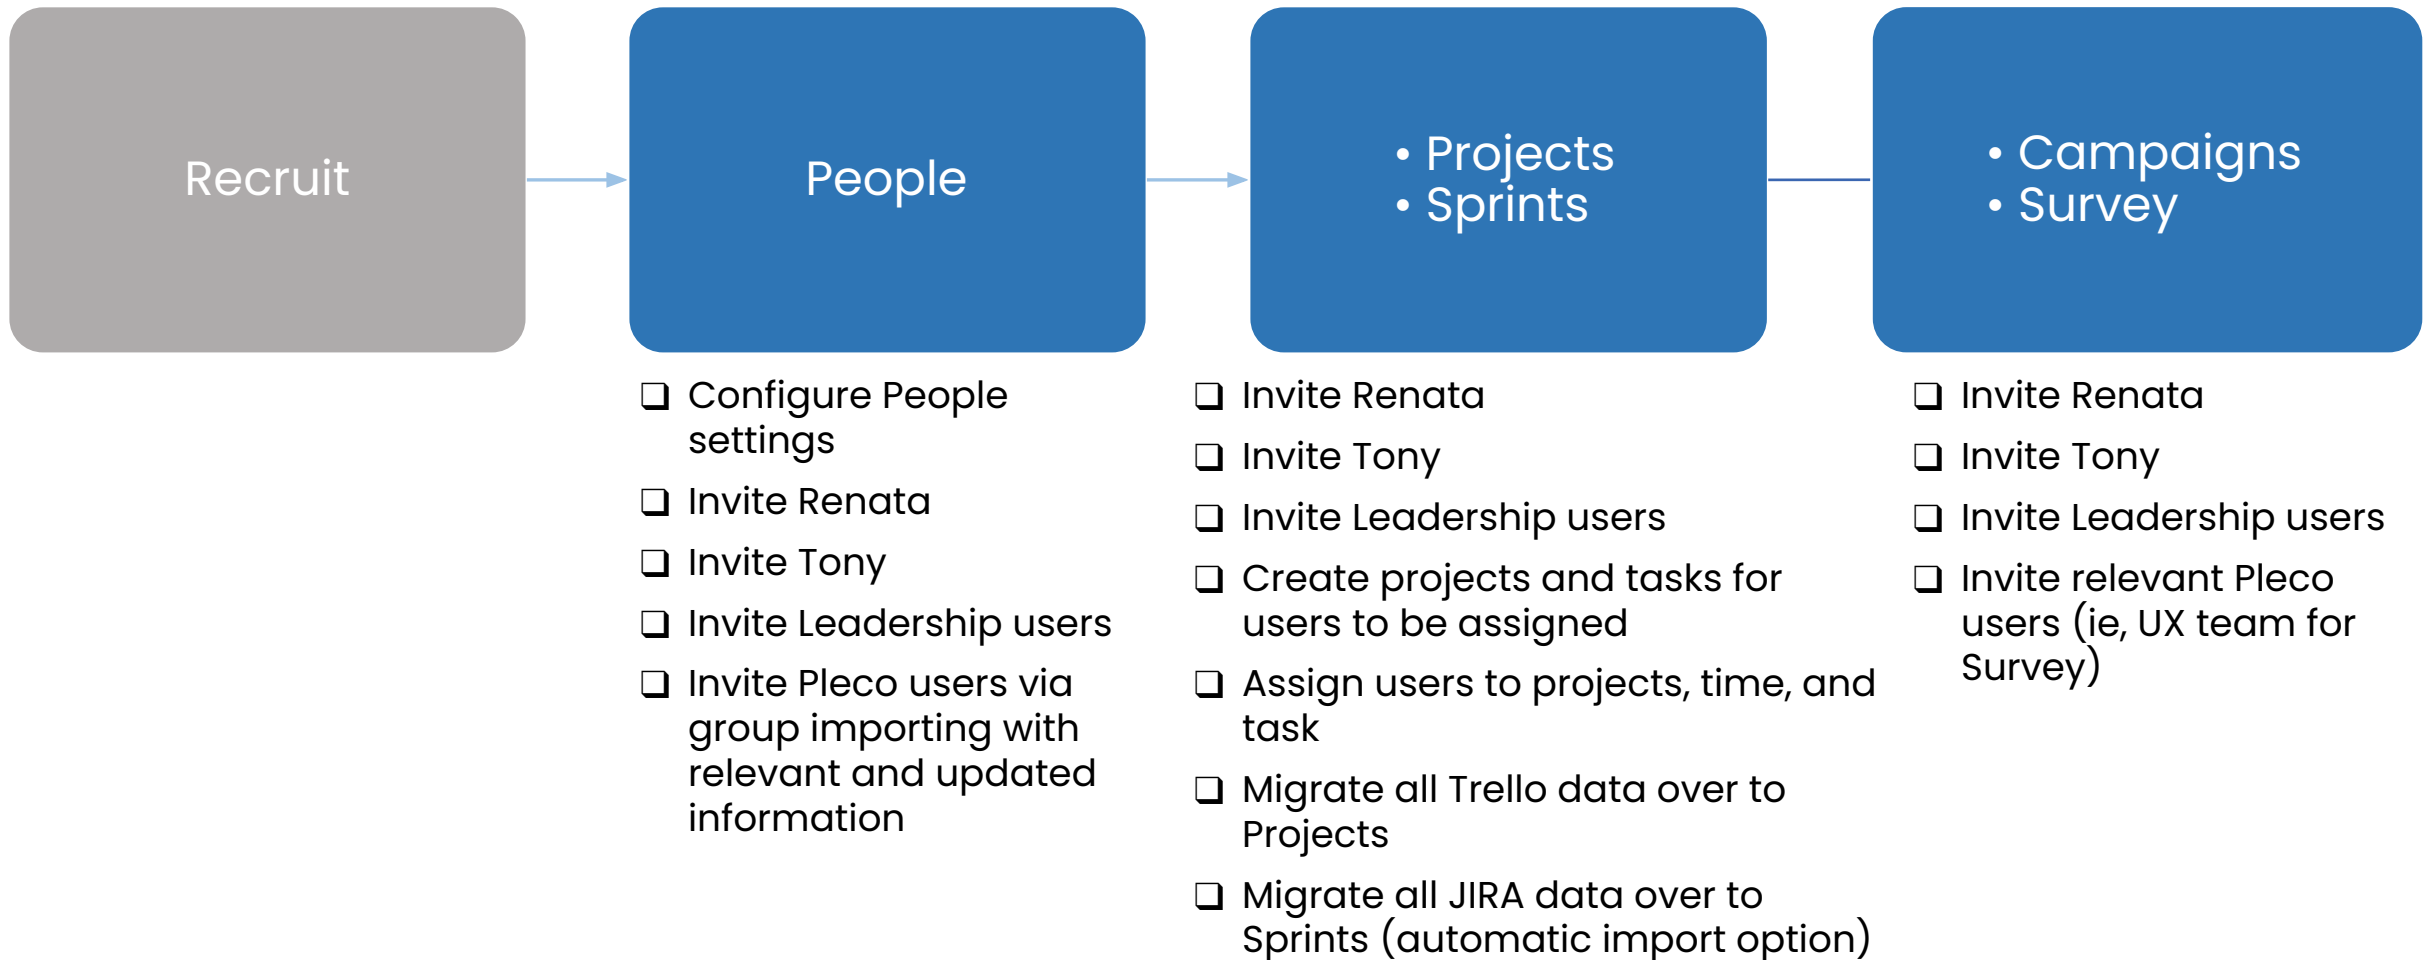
Recruit

People

• Projects
• Sprints

• Campaigns
• Survey

❑ Configure People settings
❑ Invite Renata
❑ Invite Tony
❑ Invite Leadership users
❑ Invite Pleco users via group importing with relevant and updated information

❑ Invite Renata
❑ Invite Tony
❑ Invite Leadership users
❑ Create projects and tasks for users to be assigned
❑ Assign users to projects, time, and task
❑ Migrate all Trello data over to Projects
❑ Migrate all JIRA data over to Sprints (automatic import option)

❑ Invite Renata
❑ Invite Tony
❑ Invite Leadership users
❑ Invite relevant Pleco users (ie, UX team for Survey)